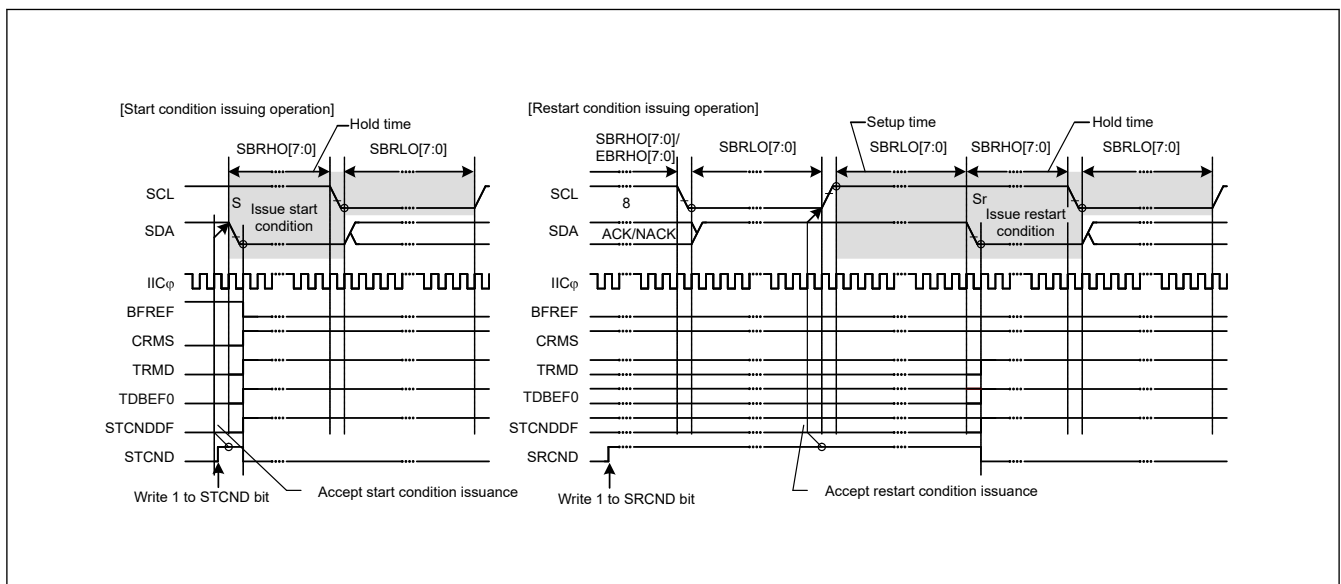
[Start condition issuing operation]

Hold time

SBRHO[7:0]

SBRLO[7:0]

SCL

S

Issue start condition

SDA

IICφ

BFREF

CRMS

TRMD

TDBEF0

STCNDDF

STCND

Write 1 to STCND bit

Accept start condition issuance

[Restart condition issuing operation]

Setup time

Hold time

SBRHO[7:0]/ EBRHO[7:0]

SBRLO[7:0]

SBRLO[7:0]

SBRHO[7:0]

SBRLO[7:0]

SCL

8

Sr

Issue restart condition

SDA

ACK/NACK

IICφ

BFREF

CRMS

TRMD

TDBEF0

STCNDDF

SRCND

Write 1 to SRCND bit

Accept restart condition issuance